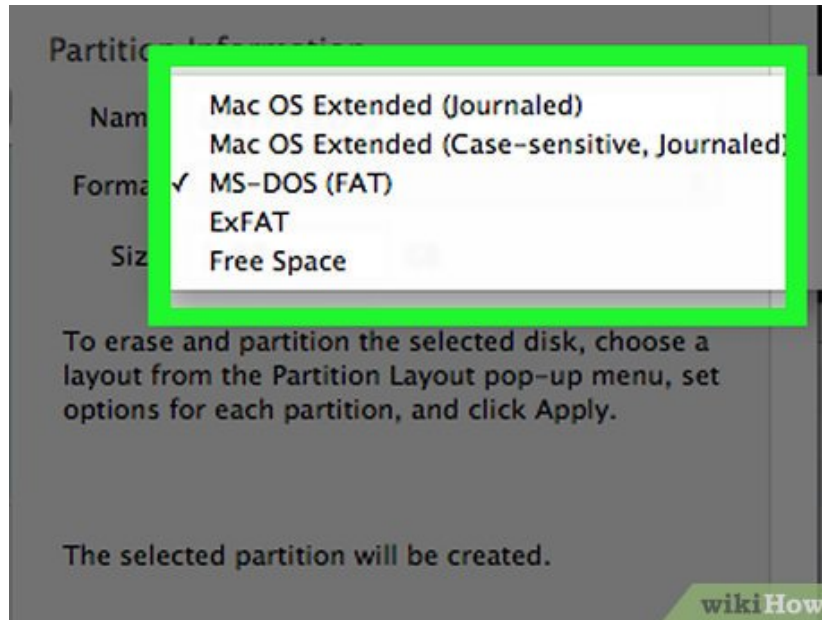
Partiti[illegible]

Nam

Forma

Siz

Mac OS Extended (Journaled)
Mac OS Extended (Case-sensitive, Journaled)
✓ MS-DOS (FAT)
ExFAT
Free Space

To erase and partition the selected disk, choose a layout from the Partition Layout pop-up menu, set options for each partition, and click Apply.

The selected partition will be created.

wikiHow